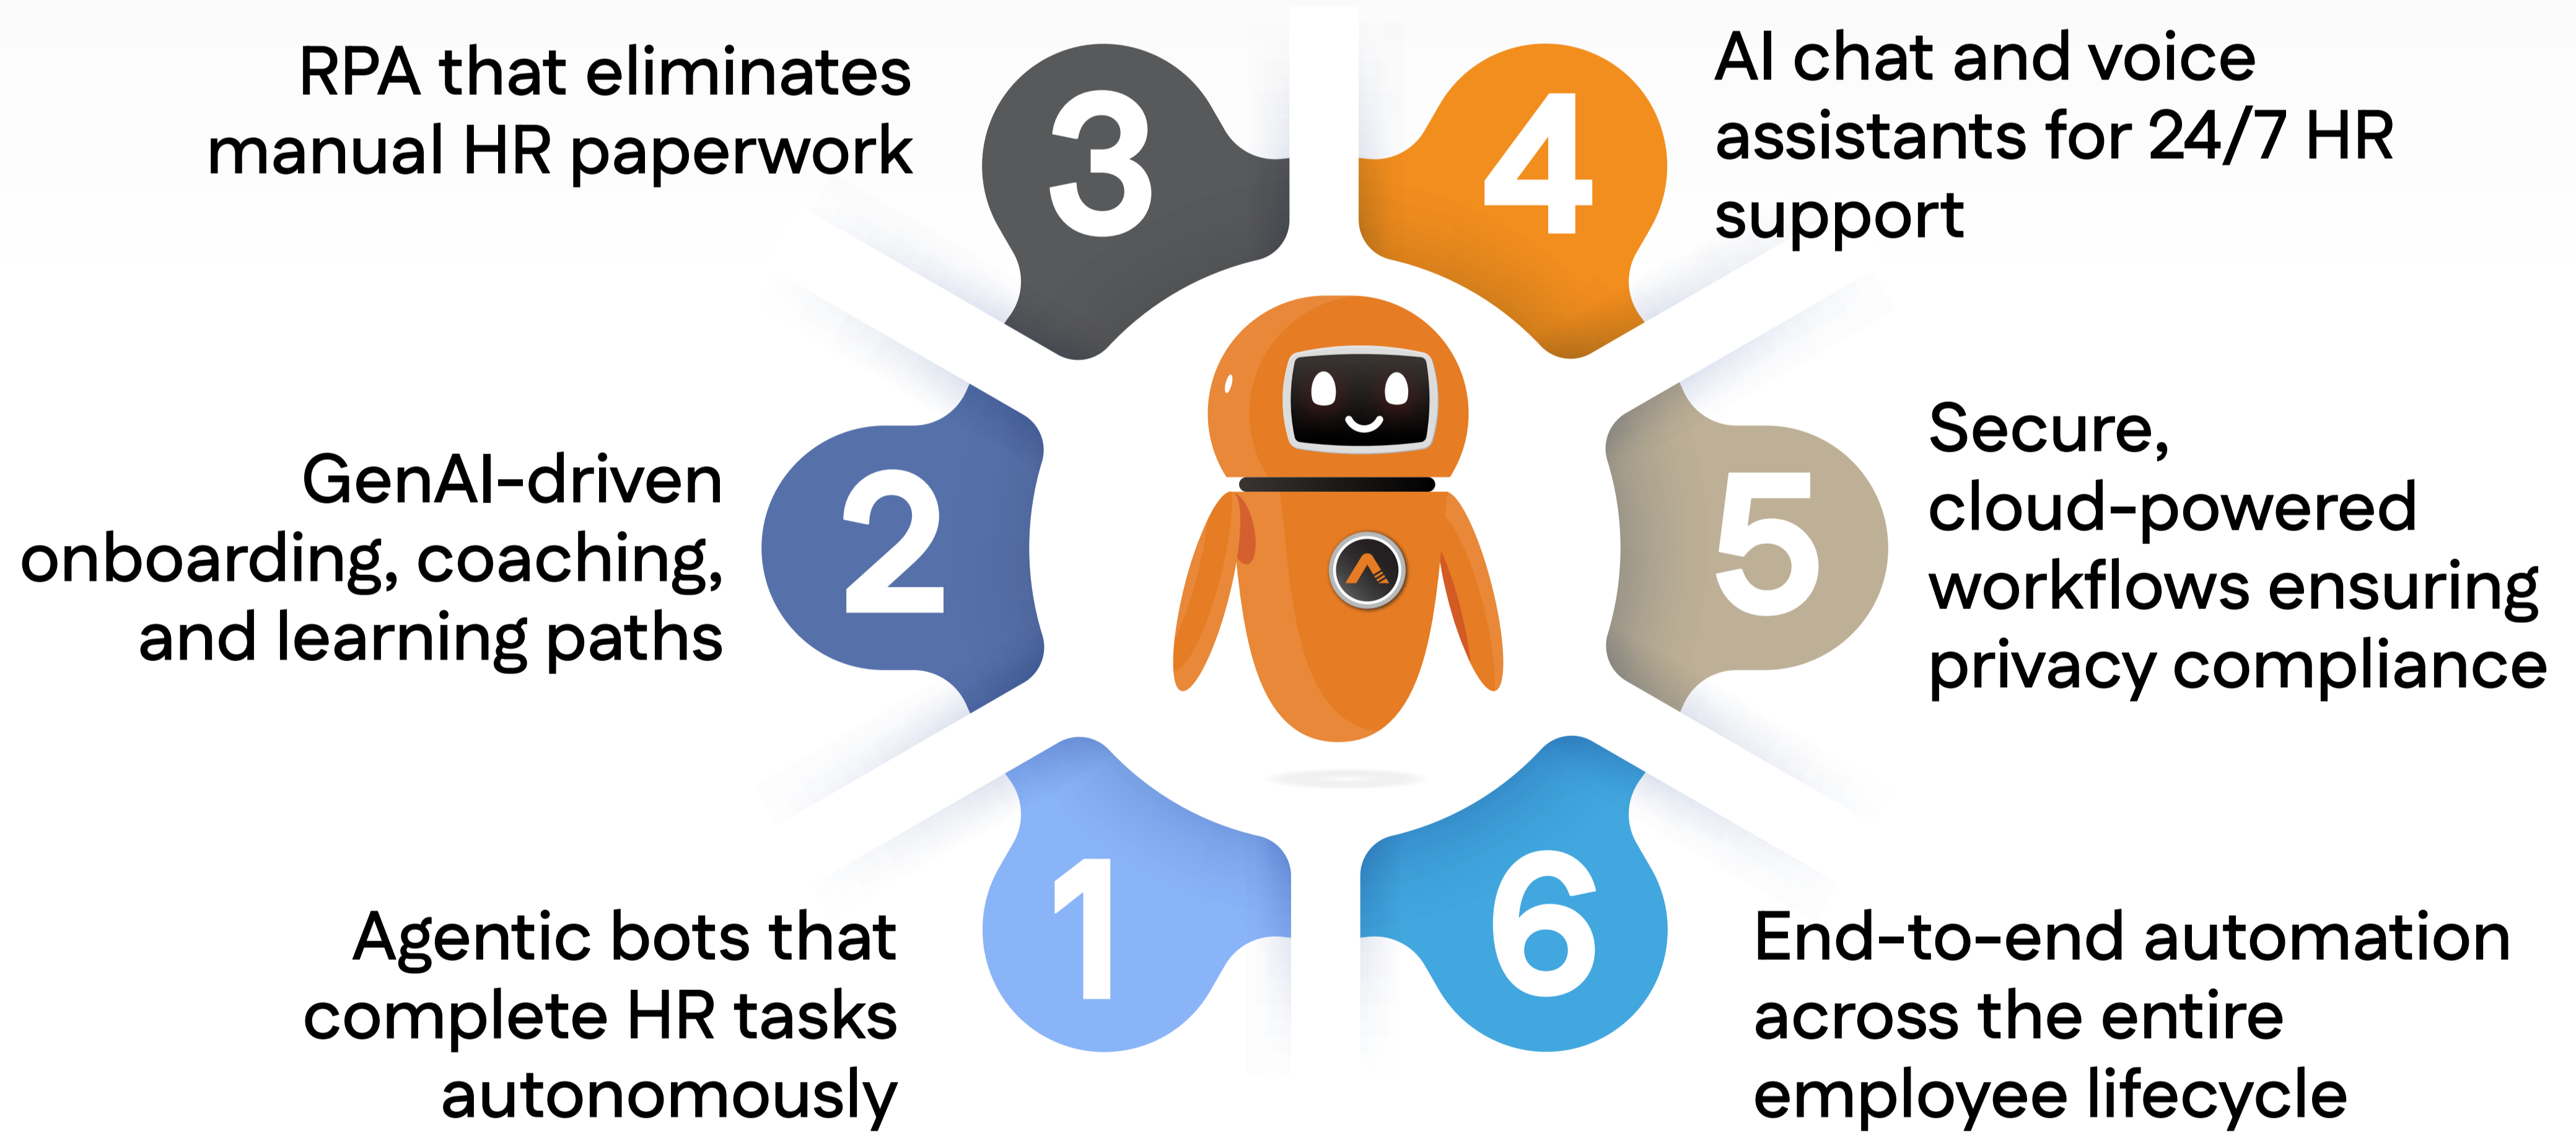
RPA that eliminates manual HR paperwork

3

4

AI chat and voice assistants for 24/7 HR support

GenAI-driven onboarding, coaching, and learning paths

2

5

Secure, cloud-powered workflows ensuring privacy compliance

Agentic bots that complete HR tasks autonomously

1

6

End-to-end automation across the entire employee lifecycle